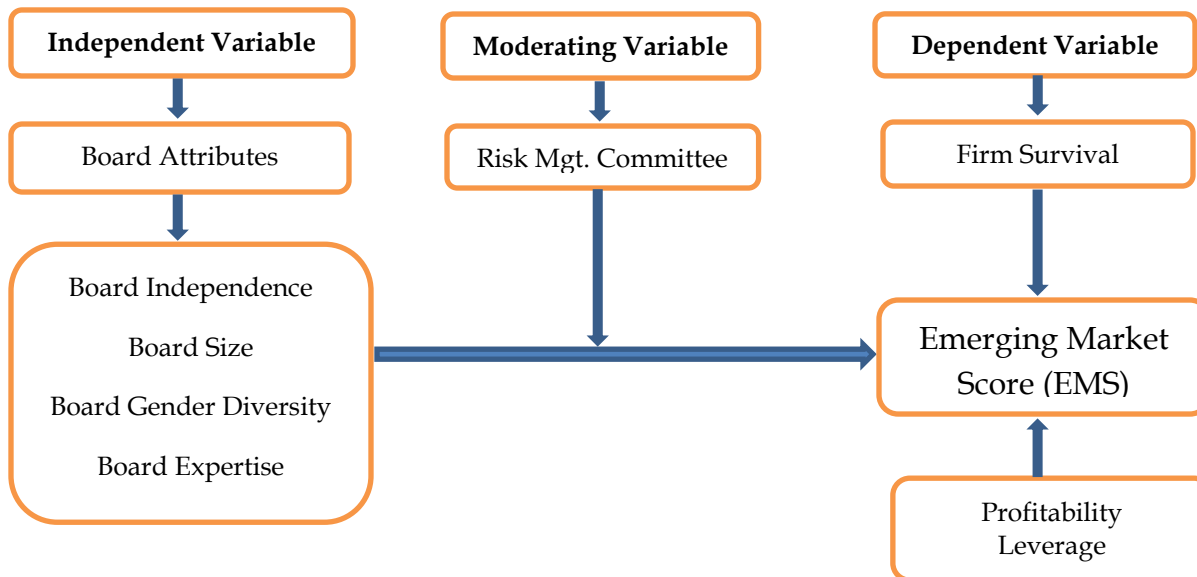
Independent Variable

Moderating Variable

Dependent Variable

Board Attributes

Risk Mgt. Committee

Firm Survival

Board Independence

Board Size

Board Gender Diversity

Board Expertise

Emerging Market Score (EMS)

Profitability
Leverage